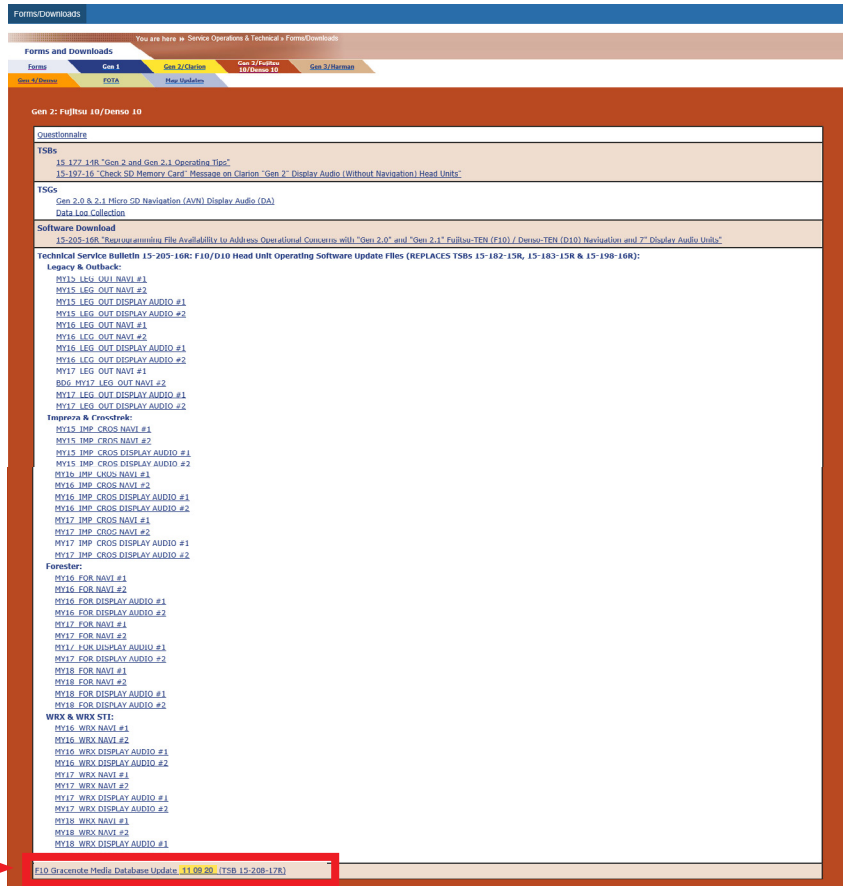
Forms/Downloads

You are here » Service Operations & Technical » Forms/Downloads

Forms and Downloads

Forms | Gen 1 | Gen 2/Clarion | Gen 2/Fujitsu 10/Denso 10 | Gen 3/Harman
Gen 4/Denso | FOTA | Map Updates

Gen 2: Fujitsu 10/Denso 10

Questionnaire

TSBs
15-177-14R "Gen 2 and Gen 2.1 Operating Tips"
15-197-16 "Check SD Memory Card" Message on Clarion "Gen 2" Display Audio (Without Navigation) Head Units"

TSGs
Gen 2.0 & 2.1 Micro SD Navigation (AVN) Display Audio (DA)
Data Log Collection

Software Download
15-205-16R "Reprogramming File Availability to Address Operational Concerns with "Gen 2.0" and "Gen 2.1" Fujitsu-TEN (F10) / Denso-TEN (D10) Navigation and 7" Display Audio Units"

Technical Service Bulletin 15-205-16R: F10/D10 Head Unit Operating Software Update Files (REPLACES TSBs 15-182-15R, 15-183-15R & 15-198-16R):
Legacy & Outback:
MY15 LEG OUT NAVI #1
MY15 LEG OUT NAVI #2
MY15 LEG OUT DISPLAY AUDIO #1
MY15 LEG OUT DISPLAY AUDIO #2
MY16 LEG OUT NAVI #1
MY16 LEG OUT NAVI #2
MY16 LEG OUT DISPLAY AUDIO #1
MY16 LEG OUT DISPLAY AUDIO #2
MY17 LEG OUT NAVI #1
BDG MY17 LEG OUT NAVI #2
MY17 LEG OUT DISPLAY AUDIO #1
MY17 LEG OUT DISPLAY AUDIO #2
Impreza & Crosstrek:
MY15 IMP CROS NAVI #1
MY15 IMP CROS NAVI #2
MY15 IMP CROS DISPLAY AUDIO #1
MY15 IMP CROS DISPLAY AUDIO #2
MY16 IMP CROS NAVI #1
MY16 IMP CROS NAVI #2
MY16 IMP CROS DISPLAY AUDIO #1
MY16 IMP CROS DISPLAY AUDIO #2
MY17 IMP CROS NAVI #1
MY17 IMP CROS NAVI #2
MY17 IMP CROS DISPLAY AUDIO #1
MY17 IMP CROS DISPLAY AUDIO #2
Forester:
MY16 FOR NAVI #1
MY16 FOR NAVI #2
MY16 FOR DISPLAY AUDIO #1
MY16 FOR DISPLAY AUDIO #2
MY17 FOR NAVI #1
MY17 FOR NAVI #2
MY17 FOR DISPLAY AUDIO #1
MY17 FOR DISPLAY AUDIO #2
MY18 FOR NAVI #1
MY18 FOR NAVI #2
MY18 FOR DISPLAY AUDIO #1
MY18 FOR DISPLAY AUDIO #2
WRX & WRX STI:
MY16 WRX NAVI #1
MY16 WRX NAVI #2
MY16 WRX DISPLAY AUDIO #1
MY16 WRX DISPLAY AUDIO #2
MY17 WRX NAVI #1
MY17 WRX NAVI #2
MY17 WRX DISPLAY AUDIO #1
MY17 WRX DISPLAY AUDIO #2
MY18 WRX NAVI #1
MY18 WRX NAVI #2
MY18 WRX DISPLAY AUDIO #1

F10 Gracenote Media Database Update 11 09 20 (TSB 15-208-17R)